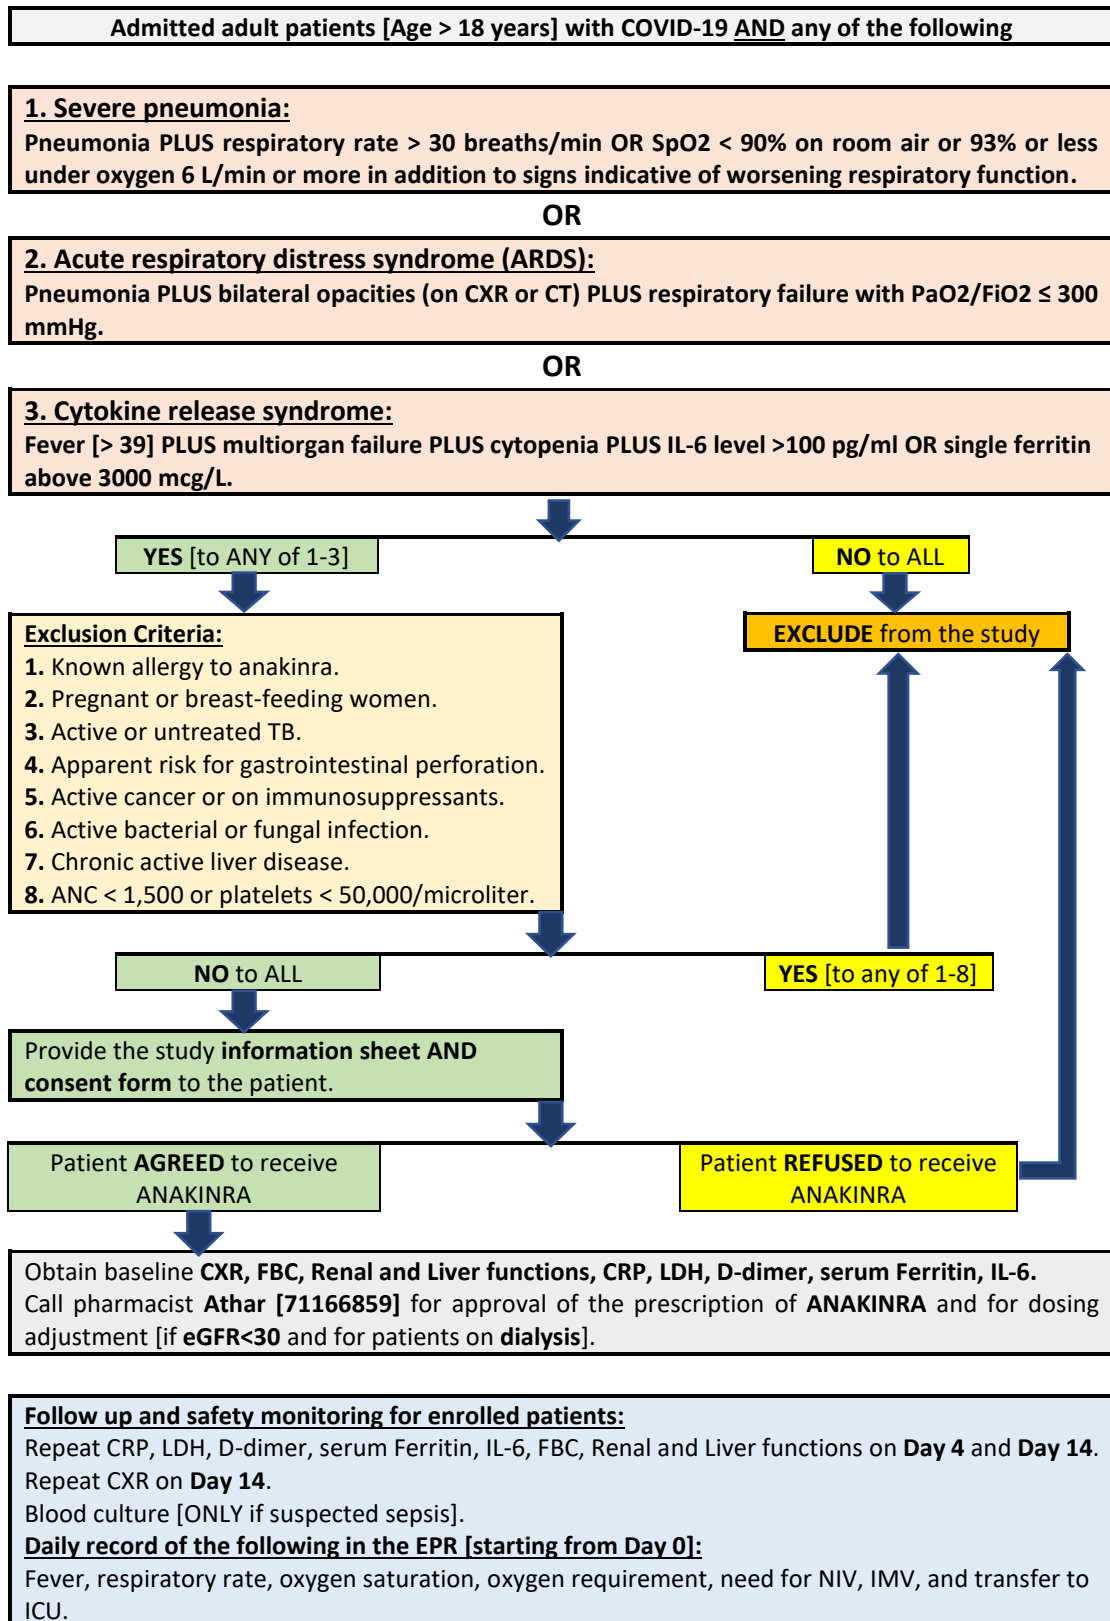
Admitted adult patients [Age > 18 years] with COVID-19 AND any of the following

1. Severe pneumonia:
Pneumonia PLUS respiratory rate > 30 breaths/min OR SpO2 < 90% on room air or 93% or less under oxygen 6 L/min or more in addition to signs indicative of worsening respiratory function.

OR

2. Acute respiratory distress syndrome (ARDS):
Pneumonia PLUS bilateral opacities (on CXR or CT) PLUS respiratory failure with PaO2/FiO2 ≤ 300 mmHg.

OR

3. Cytokine release syndrome:
Fever [> 39] PLUS multiorgan failure PLUS cytopenia PLUS IL-6 level >100 pg/ml OR single ferritin above 3000 mcg/L.

YES [to ANY of 1-3]

NO to ALL

EXCLUDE from the study

Exclusion Criteria:
1. Known allergy to anakinra.
2. Pregnant or breast-feeding women.
3. Active or untreated TB.
4. Apparent risk for gastrointestinal perforation.
5. Active cancer or on immunosuppressants.
6. Active bacterial or fungal infection.
7. Chronic active liver disease.
8. ANC < 1,500 or platelets < 50,000/microliter.

NO to ALL

YES [to any of 1-8]

Provide the study information sheet AND consent form to the patient.

Patient AGREED to receive ANAKINRA

Patient REFUSED to receive ANAKINRA

Obtain baseline CXR, FBC, Renal and Liver functions, CRP, LDH, D-dimer, serum Ferritin, IL-6.
Call pharmacist Athar [71166859] for approval of the prescription of ANAKINRA and for dosing adjustment [if eGFR<30 and for patients on dialysis].

Follow up and safety monitoring for enrolled patients:
Repeat CRP, LDH, D-dimer, serum Ferritin, IL-6, FBC, Renal and Liver functions on Day 4 and Day 14.
Repeat CXR on Day 14.
Blood culture [ONLY if suspected sepsis].
Daily record of the following in the EPR [starting from Day 0]:
Fever, respiratory rate, oxygen saturation, oxygen requirement, need for NIV, IMV, and transfer to ICU.